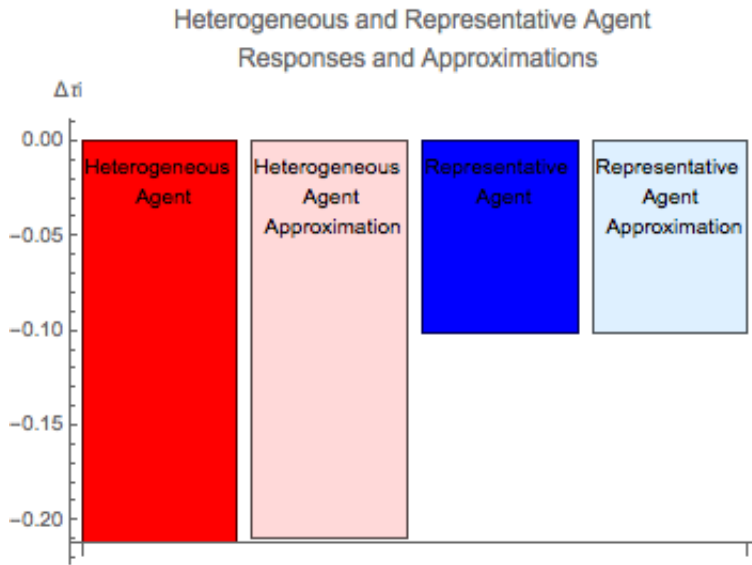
Heterogeneous and Representative Agent
Responses and Approximations

$\Delta \tau_l$

0.00
−0.05
−0.10
−0.15
−0.20

Heterogeneous Agent

Heterogeneous Agent Approximation

Representative Agent

Representative Agent Approximation